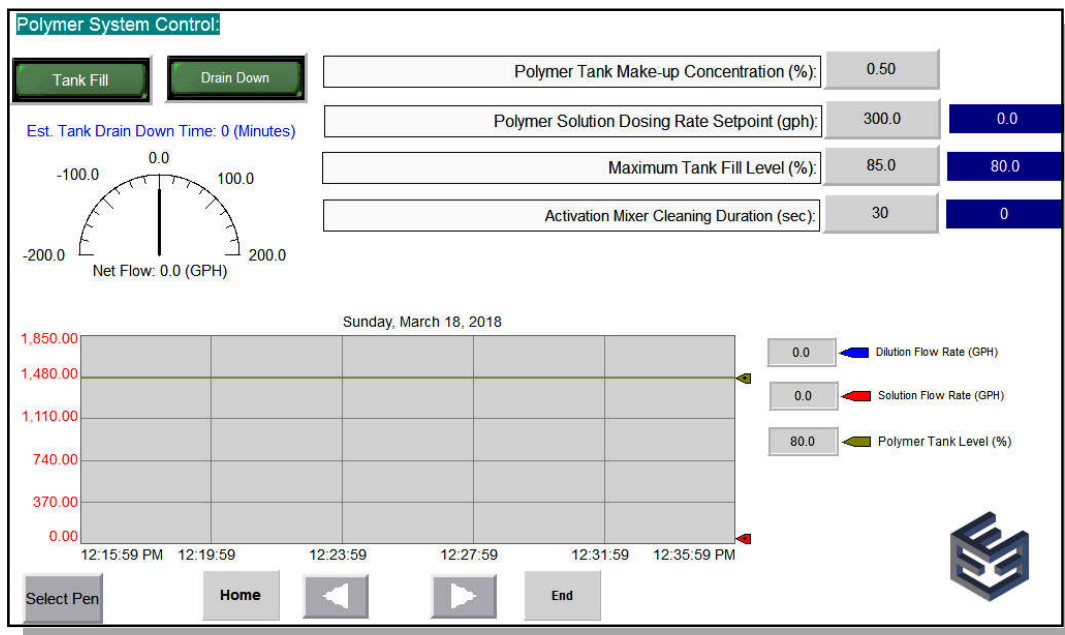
Polymer System Control:

Tank Fill

Drain Down

Est. Tank Drain Down Time: 0 (Minutes)

0.0
-100.0
100.0
-200.0
200.0
Net Flow: 0.0 (GPH)

Polymer Tank Make-up Concentration (%): 0.50

Polymer Solution Dosing Rate Setpoint (gph): 300.0 0.0

Maximum Tank Fill Level (%): 85.0 80.0

Activation Mixer Cleaning Duration (sec): 30 0

Sunday, March 18, 2018

1,850.00
1,480.00
1,110.00
740.00
370.00
0.00

12:15:59 PM 12:19:59 12:23:59 12:27:59 12:31:59 12:35:59 PM

0.0 Dilution Flow Rate (GPH)

0.0 Solution Flow Rate (GPH)

80.0 Polymer Tank Level (%)

Select Pen

Home

End